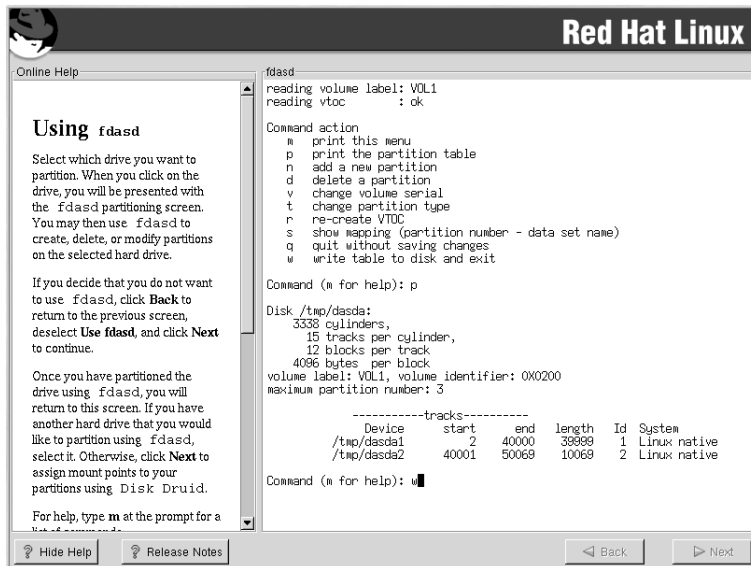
Red Hat Linux

Online Help

Using fdasd

Select which drive you want to partition. When you click on the drive, you will be presented with the fdasd partitioning screen. You may then use fdasd to create, delete, or modify partitions on the selected hard drive.

If you decide that you do not want to use fdasd, click Back to return to the previous screen, deselect Use fdasd, and click Next to continue.

Once you have partitioned the drive using fdasd, you will return to this screen. If you have another hard drive that you would like to partition using fdasd, select it. Otherwise, click Next to assign mount points to your partitions using Disk Druid.

For help, type m at the prompt for a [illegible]

fdasd

reading volume label: VOL1
reading vtoc : ok

Command action
m print this menu
p print the partition table
n add a new partition
d delete a partition
v change volume serial
t change partition type
r re-create VTOC
s show mapping (partition number - data set name)
q quit without saving changes
w write table to disk and exit

Command (m for help): p

Disk /tmp/dasda:
3338 cylinders,
15 tracks per cylinder,
12 blocks per track
4096 bytes per block
volume label: VOL1, volume identifier: 0X0200
maximum partition number: 3

-----------tracks----------

| Device | start | end | length | Id | System |
|---|---|---|---|---|---|
| /tmp/dasda1 | 2 | 40000 | 39999 | 1 | Linux native |
| /tmp/dasda2 | 40001 | 50069 | 10069 | 2 | Linux native |

Command (m for help): w

Hide Help
Release Notes
Back
Next